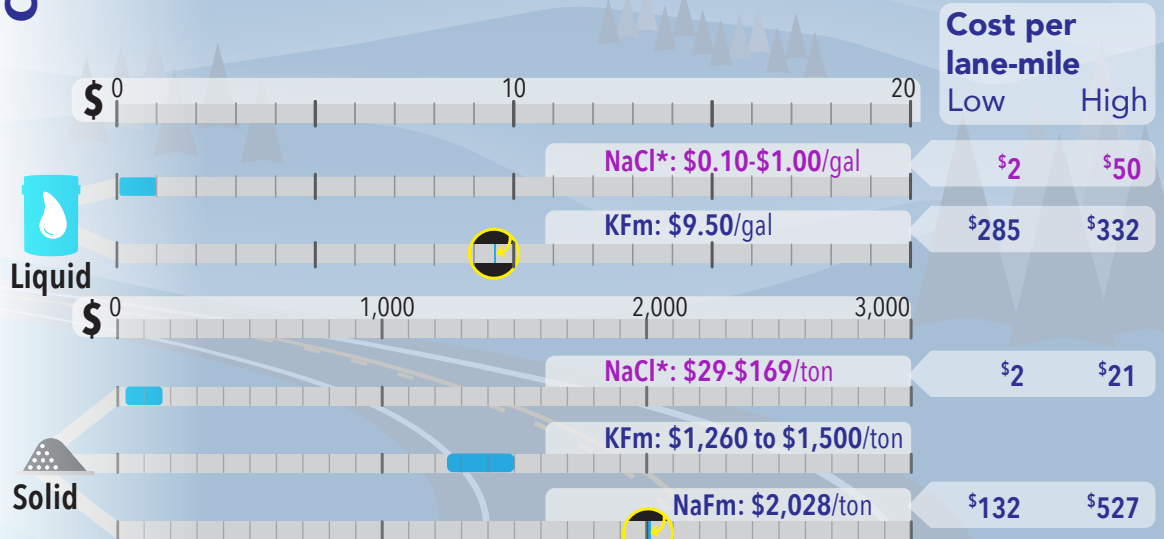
Cost per lane-mile
Low High

$ 0 10 20

Liquid

NaCl*: $0.10-$1.00/gal $^{\$}2$ $^{\$}50$

KFm: $9.50/gal $^{\$}285$ $^{\$}332$

$ 0 1,000 2,000 3,000

Solid

NaCl*: $29-$169/ton $^{\$}2$ $^{\$}21$

KFm: $1,260 to $1,500/ton

NaFm: $2,028/ton $^{\$}132$ $^{\$}527$